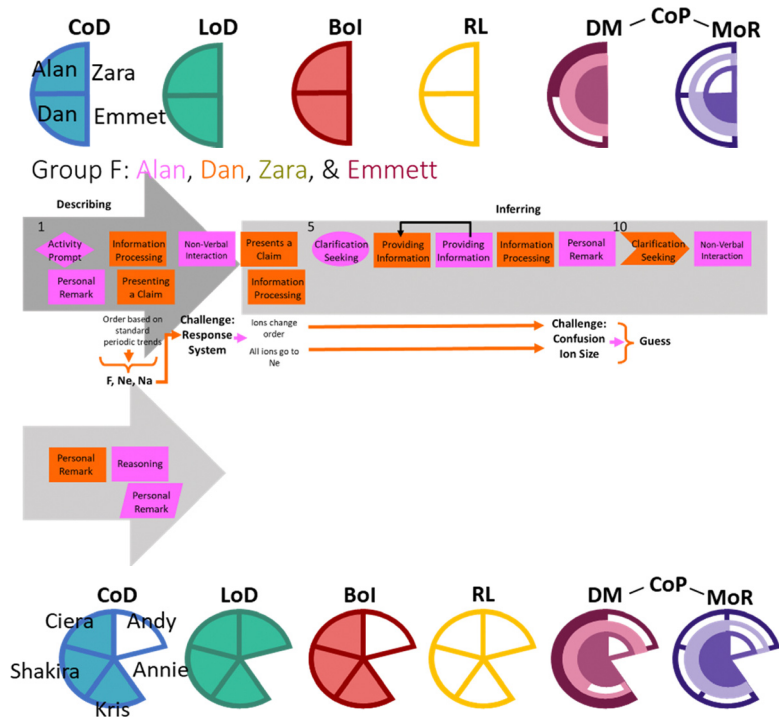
CoD LoD BoI RL DM CoP MoR

Alan Zara
Dan Emmet

Group F: Alan, Dan, Zara, & Emmett

Describing

Inferring

1

Activity Prompt

Information Processing

Non-Verbal Interaction

Personal Remark

Presenting a Claim

Presents a Claim

Information Processing

5

Clarification Seeking

Providing Information

Providing Information

Information Processing

Personal Remark

10

Clarification Seeking

Non-Verbal Interaction

Order based on standard periodic trends

F, Ne, Na

Challenge: Response System

Ions change order

All ions go to Ne

Challenge: Confusion Ion Size

Guess

Personal Remark

Reasoning

Personal Remark

CoD LoD BoI RL DM CoP MoR

Ciera Andy
Shakira Annie
Kris